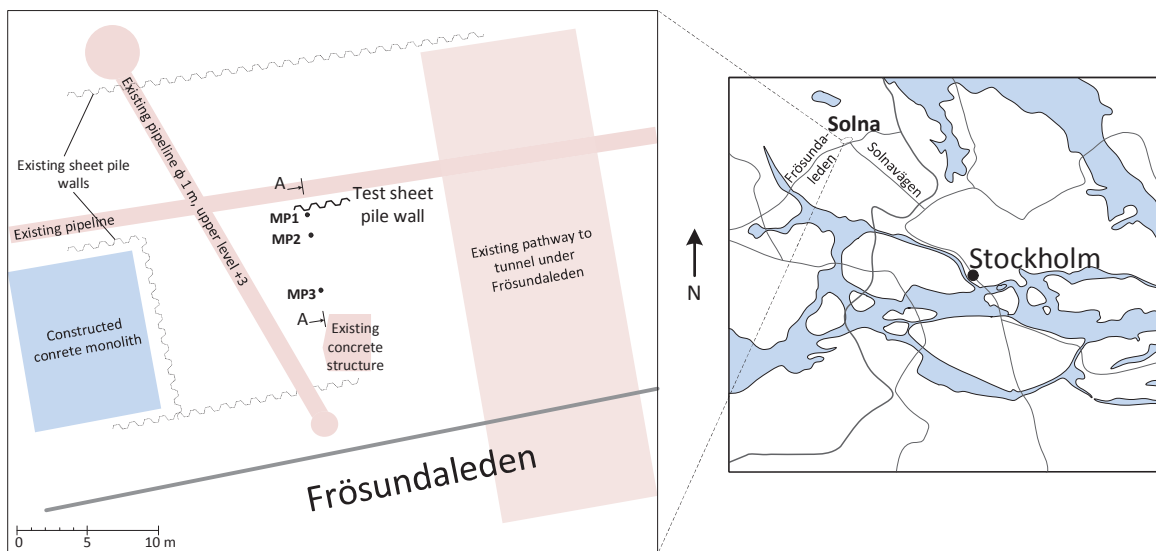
Existing pipeline Φ 1 m, upper level +3

Existing sheet pile walls

A

Test sheet pile wall

MP1

MP2

Existing pipeline

Existing pathway to tunnel under Frösundaleden

MP3

A

Existing concrete structure

Constructed conrete monolith

Frösundaleden

0 5 10 m

Solna

Frösundaleden

Solnavägen

Stockholm

N